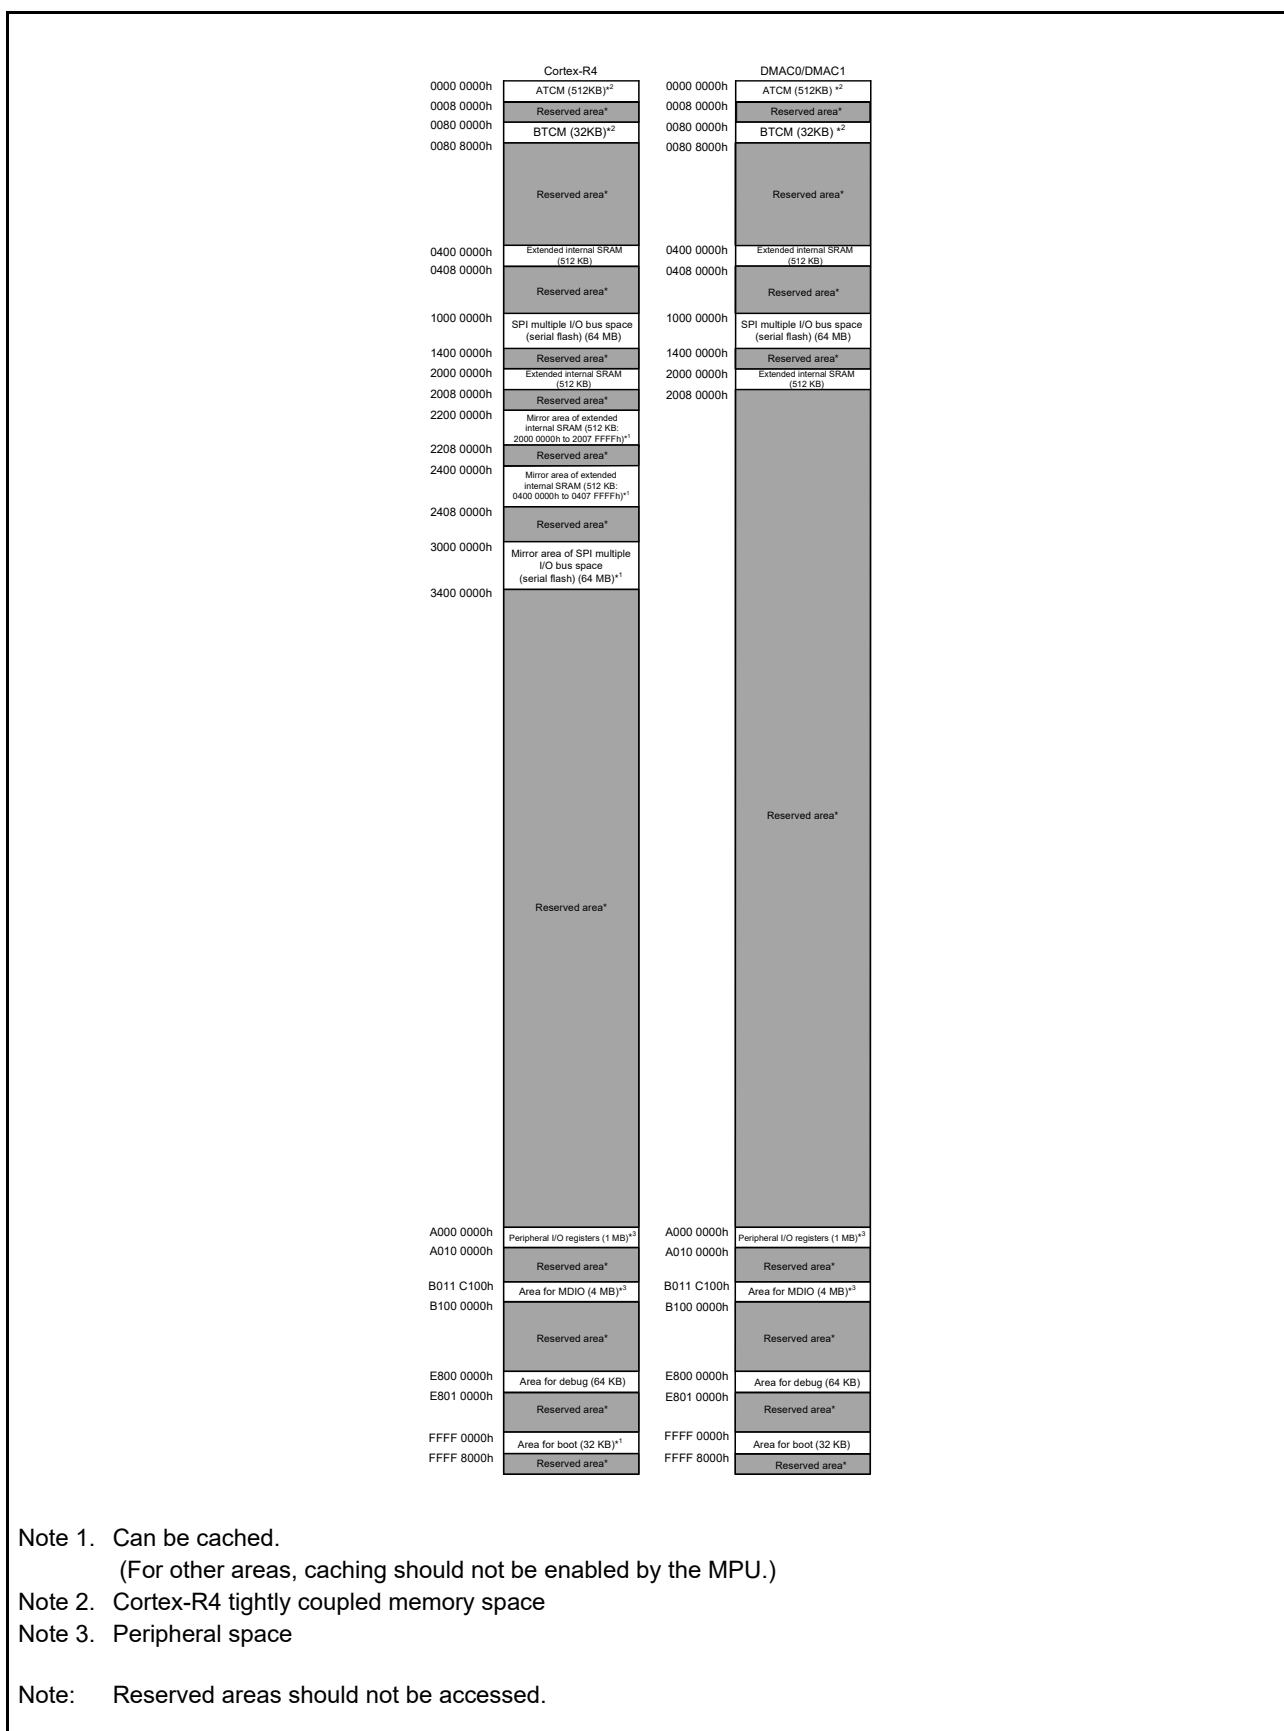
Cortex-R4

0000 0000h ATCM (512KB)$^{*2}$
0008 0000h Reserved area*
0080 0000h BTCM (32KB)$^{*2}$
0080 8000h Reserved area*
0400 0000h Extended internal SRAM (512 KB)
0408 0000h Reserved area*
1000 0000h SPI multiple I/O bus space (serial flash) (64 MB)
1400 0000h Reserved area*
2000 0000h Extended internal SRAM (512 KB)
2008 0000h Reserved area*
2200 0000h Mirror area of extended internal SRAM (512 KB: 2000 0000h to 2007 FFFFh)$^{*1}$
2208 0000h Reserved area*
2400 0000h Mirror area of extended internal SRAM (512 KB: 0400 0000h to 0407 FFFFh)$^{*1}$
2408 0000h Reserved area*
3000 0000h Mirror area of SPI multiple I/O bus space (serial flash) (64 MB)$^{*1}$
3400 0000h Reserved area*
A000 0000h Peripheral I/O registers (1 MB)$^{*3}$
A010 0000h Reserved area*
B011 C100h Area for MDIO (4 MB)$^{*3}$
B100 0000h Reserved area*
E800 0000h Area for debug (64 KB)
E801 0000h Reserved area*
FFFF 0000h Area for boot (32 KB)$^{*1}$
FFFF 8000h Reserved area*

DMAC0/DMAC1

0000 0000h ATCM (512KB) $^{*2}$
0008 0000h Reserved area*
0080 0000h BTCM (32KB) $^{*2}$
0080 8000h Reserved area*
0400 0000h Extended internal SRAM (512 KB)
0408 0000h Reserved area*
1000 0000h SPI multiple I/O bus space (serial flash) (64 MB)
1400 0000h Reserved area*
2000 0000h Extended internal SRAM (512 KB)
2008 0000h Reserved area*
A000 0000h Peripheral I/O registers (1 MB)$^{*3}$
A010 0000h Reserved area*
B011 C100h Area for MDIO (4 MB)$^{*3}$
B100 0000h Reserved area*
E800 0000h Area for debug (64 KB)
E801 0000h Reserved area*
FFFF 0000h Area for boot (32 KB)
FFFF 8000h Reserved area*

Note 1. Can be cached.
(For other areas, caching should not be enabled by the MPU.)
Note 2. Cortex-R4 tightly coupled memory space
Note 3. Peripheral space

Note: Reserved areas should not be accessed.